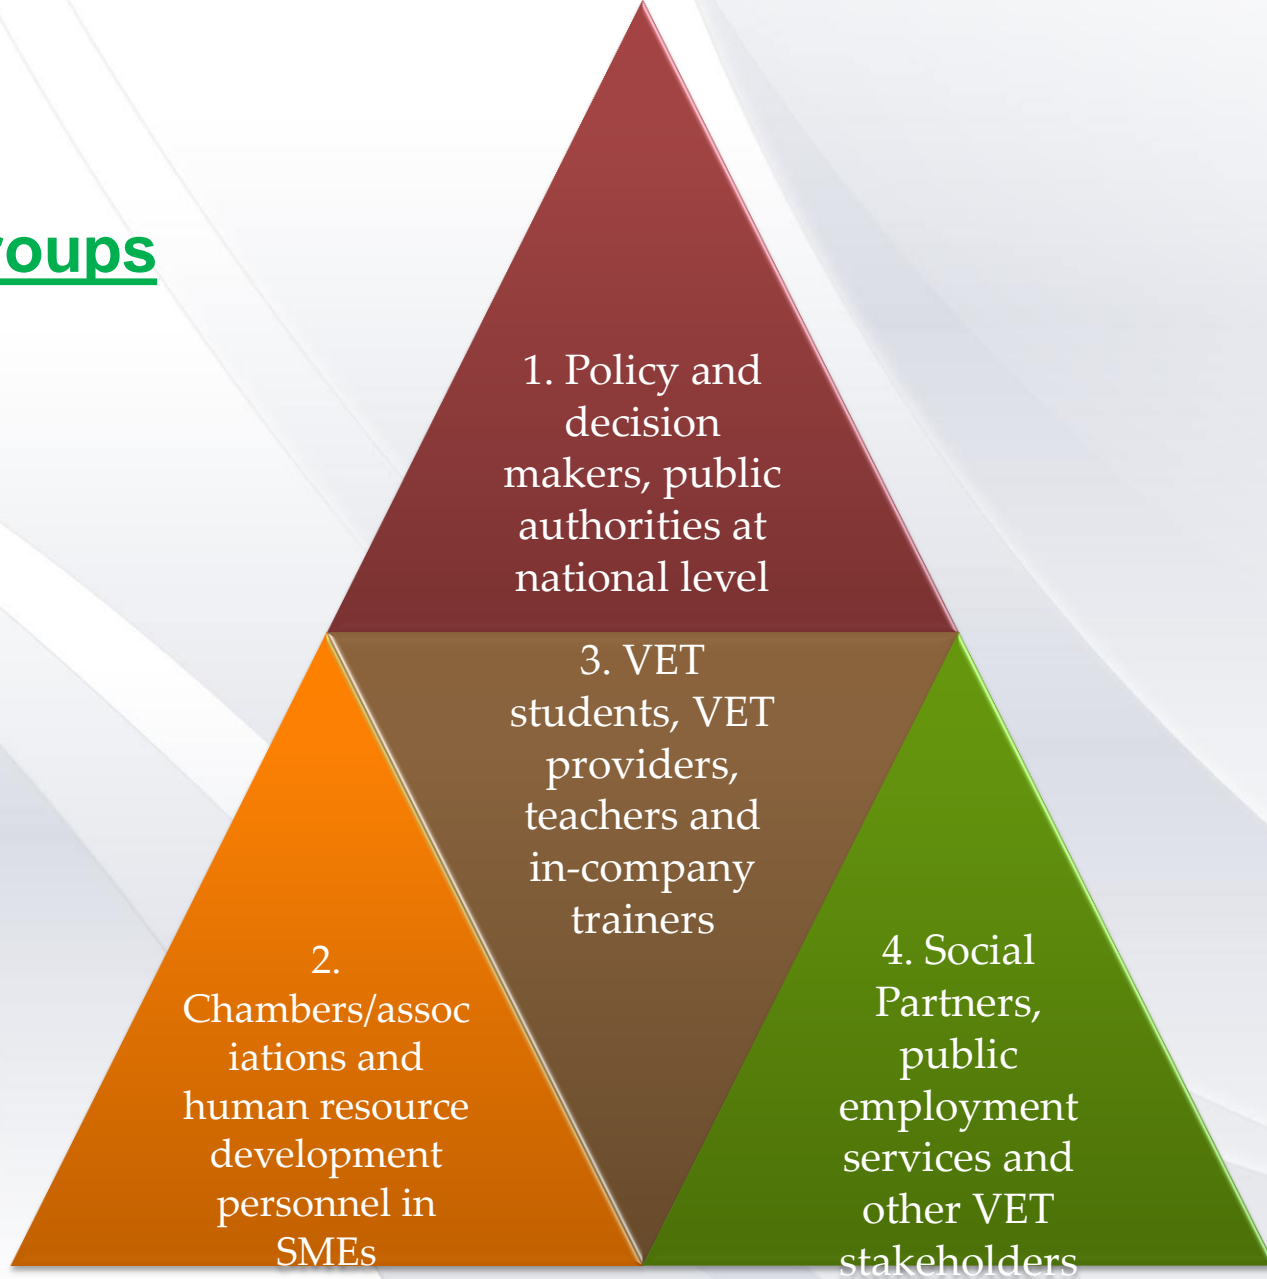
oups

1. Policy and decision makers, public authorities at national level

3. VET students, VET providers, teachers and in-company trainers

2. Chambers/associations and human resource development personnel in SMEs

4. Social Partners, public employment services and other VET stakeholders